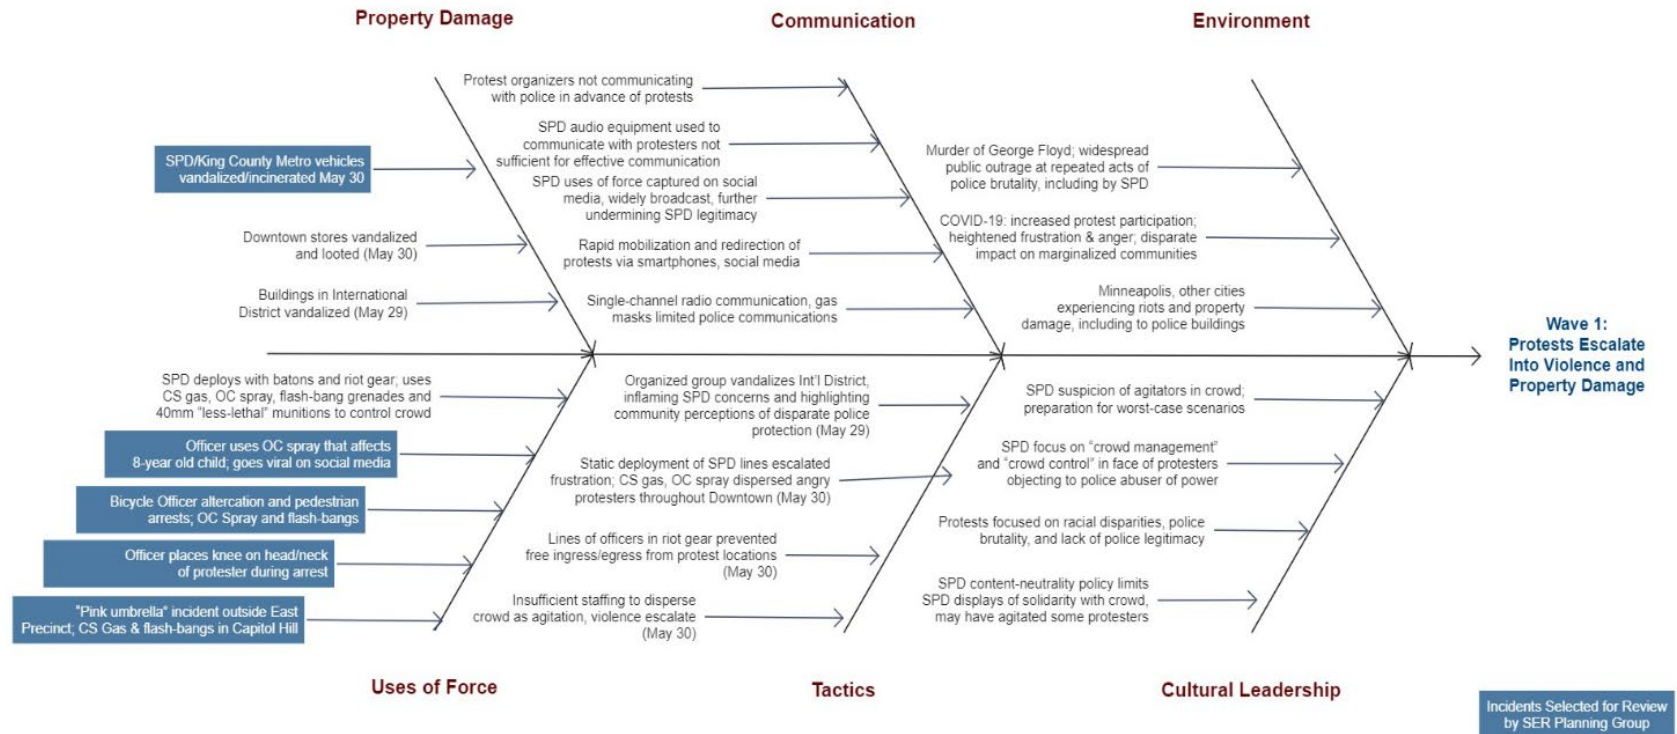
Property Damage

Communication

Environment

SPD/King County Metro vehicles vandalized/incinerated May 30

Downtown stores vandalized and looted (May 30)

Buildings in International District vandalized (May 29)

Protest organizers not communicating with police in advance of protests

SPD audio equipment used to communicate with protesters not sufficient for effective communication

SPD uses of force captured on social media, widely broadcast, further undermining SPD legitimacy

Rapid mobilization and redirection of protests via smartphones, social media

Single-channel radio communication, gas masks limited police communications

Murder of George Floyd; widespread public outrage at repeated acts of police brutality, including by SPD

COVID-19: increased protest participation; heightened frustration & anger; disparate impact on marginalized communities

Minneapolis, other cities experiencing riots and property damage, including to police buildings

Wave 1: Protests Escalate Into Violence and Property Damage

SPD deploys with batons and riot gear; uses CS gas, OC spray, flash-bang grenades and 40mm "less-lethal" munitions to control crowd

Officer uses OC spray that affects 8-year old child; goes viral on social media

Bicycle Officer altercation and pedestrian arrests; OC Spray and flash-bangs

Officer places knee on head/neck of protester during arrest

"Pink umbrella" incident outside East Precinct; CS Gas & flash-bangs in Capitol Hill

Organized group vandalizes Int'l District, inflaming SPD concerns and highlighting community perceptions of disparate police protection (May 29)

Static deployment of SPD lines escalated frustration; CS gas, OC spray dispersed angry protesters throughout Downtown (May 30)

Lines of officers in riot gear prevented free ingress/egress from protest locations (May 30)

Insufficient staffing to disperse crowd as agitation, violence escalate (May 30)

SPD suspicion of agitators in crowd; preparation for worst-case scenarios

SPD focus on "crowd management" and "crowd control" in face of protesters objecting to police abuser of power

Protests focused on racial disparities, police brutality, and lack of police legitimacy

SPD content-neutrality policy limits SPD displays of solidarity with crowd, may have agitated some protesters

Uses of Force

Tactics

Cultural Leadership

Incidents Selected for Review by SER Planning Group